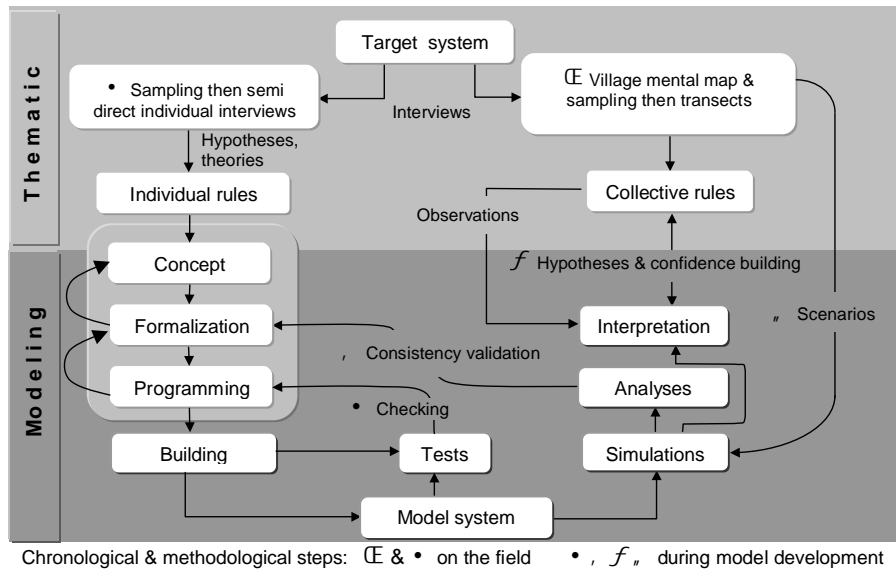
Thematic

Modeling

Target system

• Sampling then semi direct individual interviews

Interviews

Œ Village mental map & sampling then transects

Hypotheses, theories

Individual rules

Collective rules

Observations

Concept

ƒ Hypotheses & confidence building

Formalization

Interpretation

„ Scenarios

‚ Consistency validation

Programming

Analyses

• Checking

Building

Tests

Simulations

Model system

Chronological & methodological steps: Œ & • on the field • ‚ ƒ „ during model development